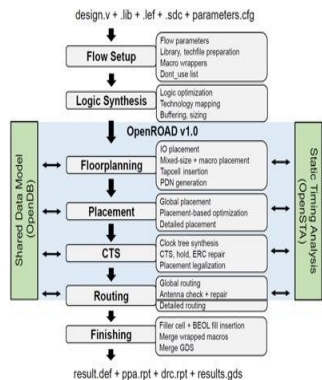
design.v + .lib + .lef + .sdc + parameters.cfg

Flow Setup

Flow parameters
Library, techfile preparation
Macro wrappers
Dont_use list

Logic Synthesis

Logic optimization
Technology mapping
Buffering, sizing

OpenROAD v1.0

Shared Data Model (OpenDB)

Floorplanning

IO placement
Mixed-size + macro placement
Tapcell insertion
PDN generation

Placement

Global placement
Placement-based optimization
Detailed placement

CTS

Clock tree synthesis
CTS, hold, ERC repair
Placement legalization

Routing

Global routing
Antenna check + repair
Detailed routing

Static Timing Analysis (OpenSTA)

Finishing

Filler cell + BEOL fill insertion
Merge wrapped macros
Merge GDS

result.def + ppa.rpt + drc.rpt + results.gds